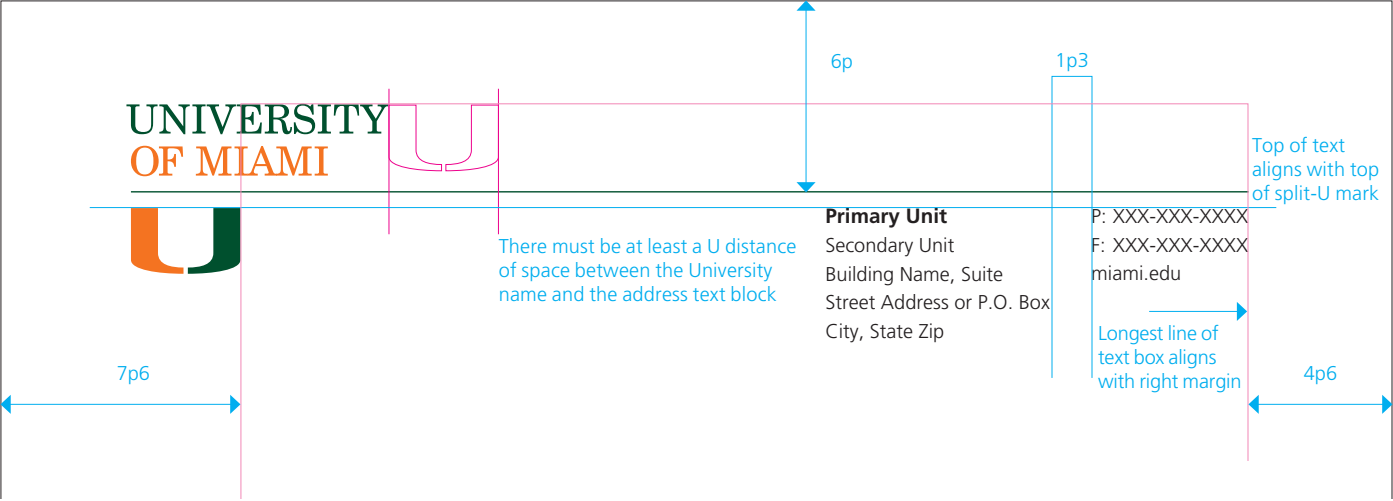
6p

1p3

UNIVERSITY
OF MIAMI

Top of text aligns with top of split-U mark

Primary Unit
Secondary Unit
Building Name, Suite
Street Address or P.O. Box
City, State Zip

P: XXX-XXX-XXXX
F: XXX-XXX-XXXX
miami.edu

There must be at least a U distance of space between the University name and the address text block

Longest line of text box aligns with right margin

7p6

4p6